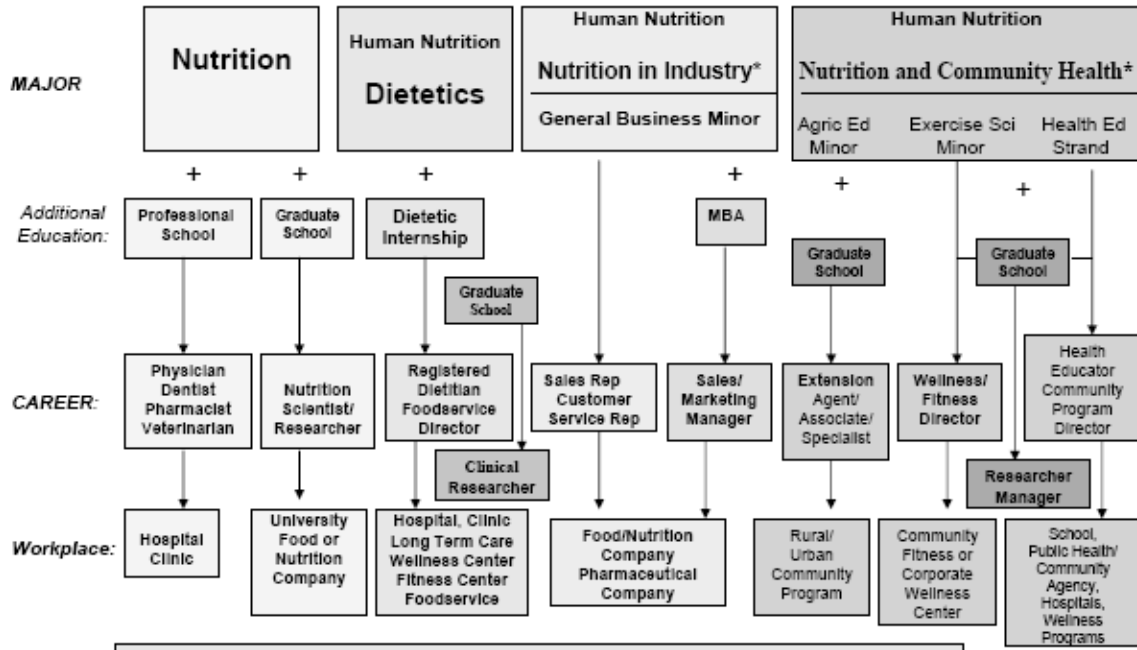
MAJOR

Nutrition

Human Nutrition
Dietetics

Human Nutrition
Nutrition in Industry*
General Business Minor

Human Nutrition
Nutrition and Community Health*
Agric Ed Minor
Exercise Sci Minor
Health Ed Strand

+ + + + + +

Additional Education:

Professional School

Graduate School

Dietetic Internship

Graduate School

MBA

Graduate School

Graduate School

CAREER:

Physician Dentist Pharmacist Veterinarian

Nutrition Scientist/ Researcher

Registered Dietitian Foodservice Director

Clinical Researcher

Sales Rep Customer Service Rep

Sales/ Marketing Manager

Extension Agent/ Associate/ Specialist

Wellness/ Fitness Director

Health Educator Community Program Director

Researcher Manager

Workplace:

Hospital Clinic

University Food or Nutrition Company

Hospital, Clinic Long Term Care Wellness Center Fitness Center Foodservice

Food/Nutrition Company Pharmaceutical Company

Rural/ Urban Community Program

Community Fitness or Corporate Wellness Center

School, Public Health/ Community Agency, Hospitals, Wellness Programs